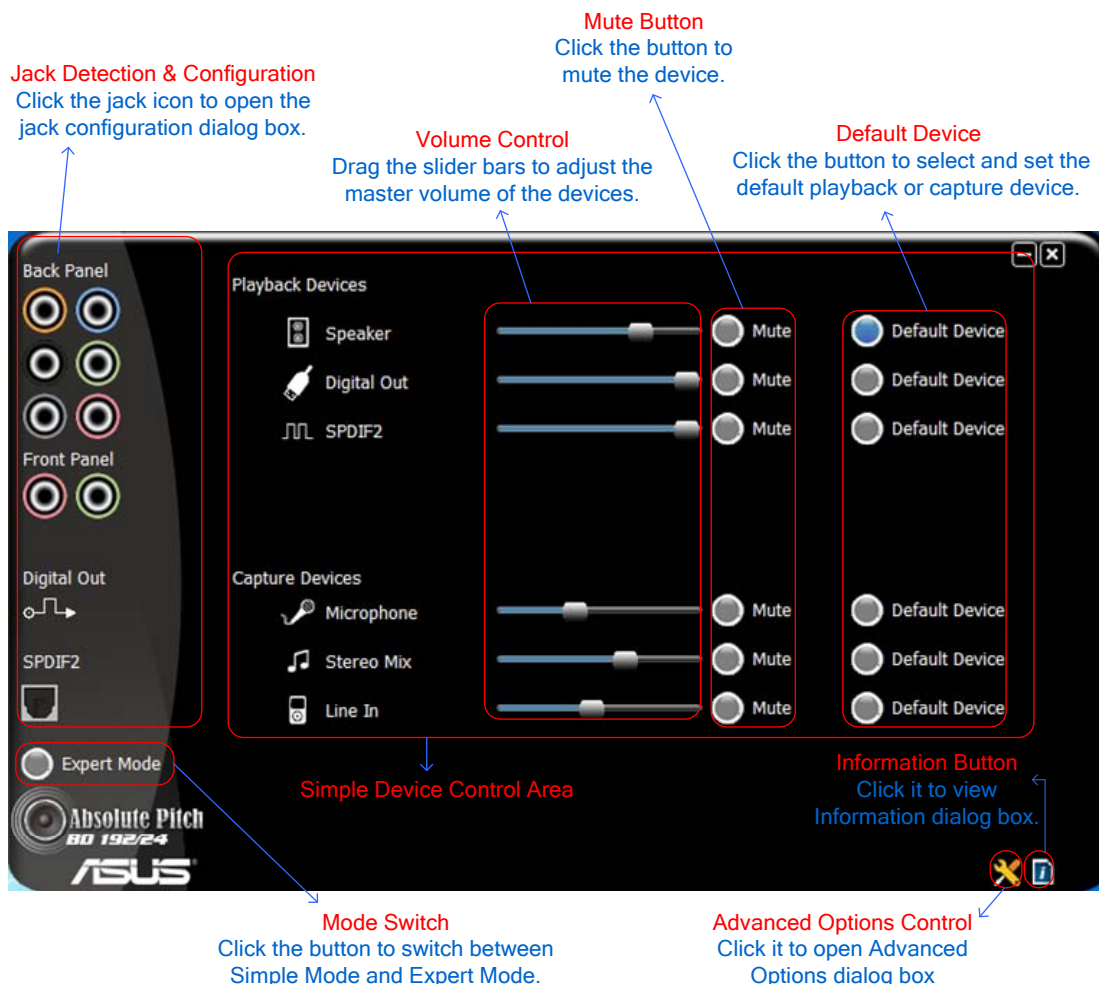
Mute Button
Click the button to mute the device.

Jack Detection & Configuration
Click the jack icon to open the jack configuration dialog box.

Volume Control
Drag the slider bars to adjust the master volume of the devices.

Default Device
Click the button to select and set the default playback or capture device.

Back Panel

Front Panel

Digital Out

SPDIF2

Playback Devices

Speaker
Digital Out
SPDIF2

Mute
Mute
Mute

Default Device
Default Device
Default Device

Capture Devices

Microphone
Stereo Mix
Line In

Mute
Mute
Mute

Default Device
Default Device
Default Device

Expert Mode

Absolute Pitch
BD 192/24
ASUS

Simple Device Control Area

Information Button
Click it to view Information dialog box.

Mode Switch
Click the button to switch between Simple Mode and Expert Mode.

Advanced Options Control
Click it to open Advanced Options dialog box